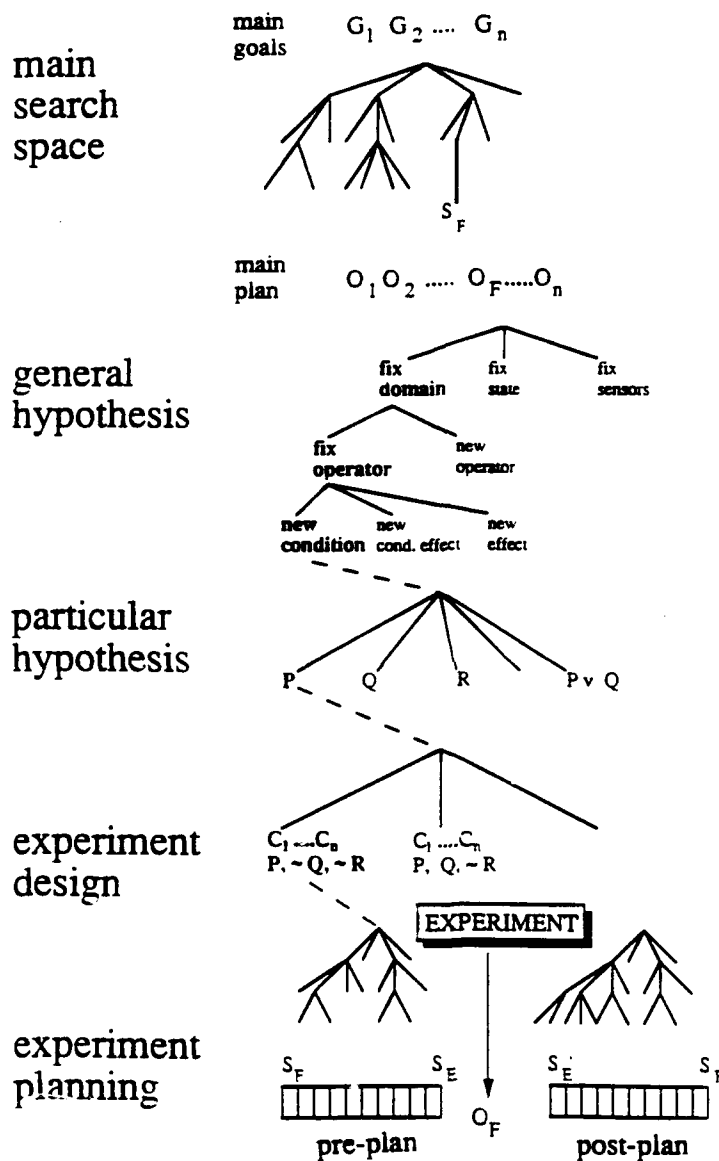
main search space

main goals $G_1\ G_2 \ldots G_n$

$S_F$

main plan $O_1 O_2 \ldots O_F \ldots O_n$

general hypothesis

fix domain

fix state

fix sensors

fix operator

new operator

new condition

new cond. effect

new effect

particular hypothesis

P

Q

R

$P \vee Q$

experiment design

$C_1 \ldots C_n$
$P, \sim Q, \sim R$

$C_1 \ldots C_n$
$P, Q, \sim R$

EXPERIMENT

experiment planning

$S_F$

$S_E$

$O_F$

$S_E$

$S_I$

pre-plan

post-plan